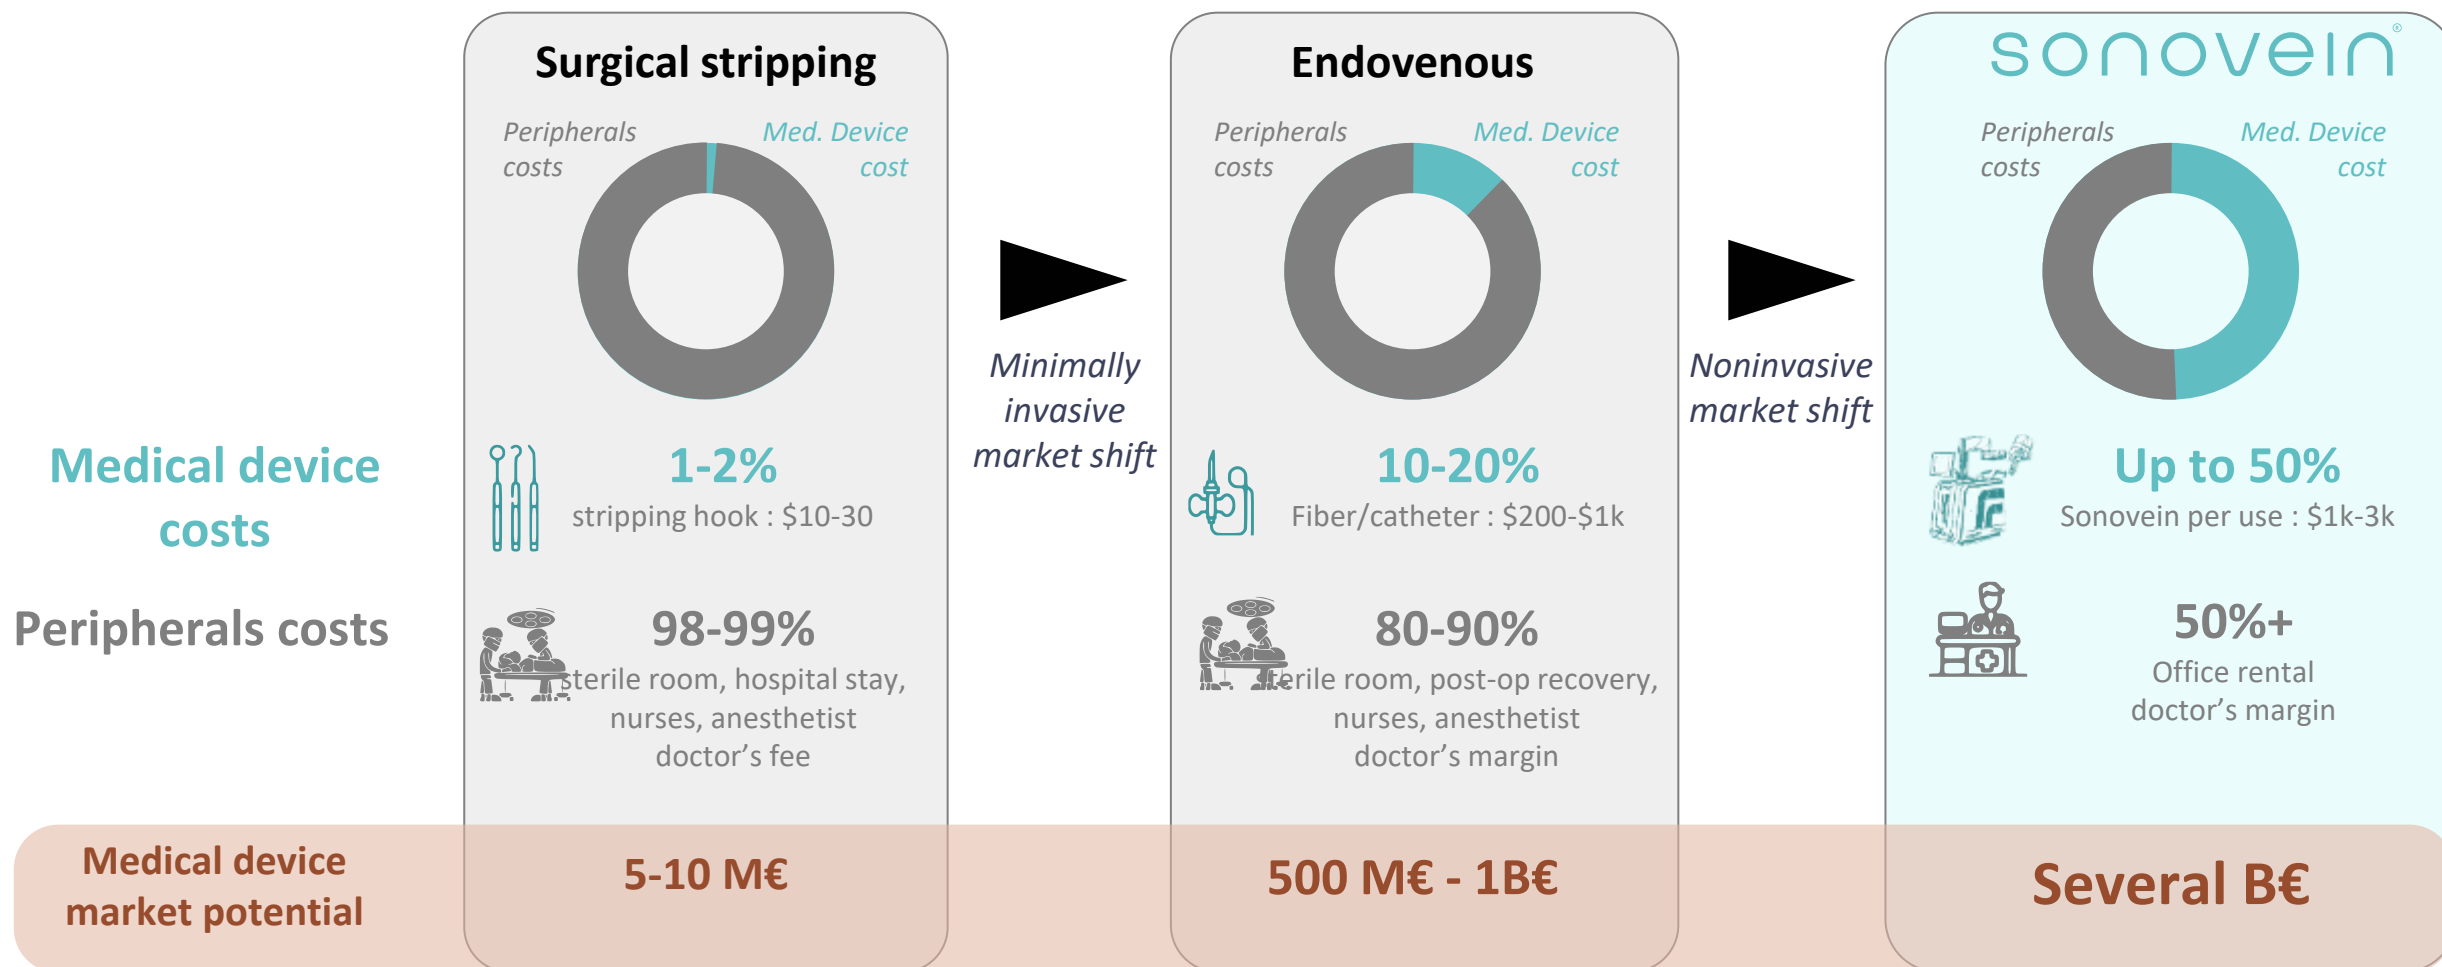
Medical device costs

Peripherals costs

Medical device market potential

Surgical stripping

Peripherals costs

Med. Device cost

1-2%
stripping hook : $10-30

98-99%
sterile room, hospital stay, nurses, anesthetist doctor's fee

5-10 M€

Minimally invasive market shift

Endovenous

Peripherals costs

Med. Device cost

10-20%
Fiber/catheter : $200-$1k

80-90%
sterile room, post-op recovery, nurses, anesthetist doctor's margin

500 M€ - 1B€

Noninvasive market shift

sonovein®

Peripherals costs

Med. Device cost

Up to 50%
Sonovein per use : $1k-3k

50%+
Office rental doctor's margin

Several B€